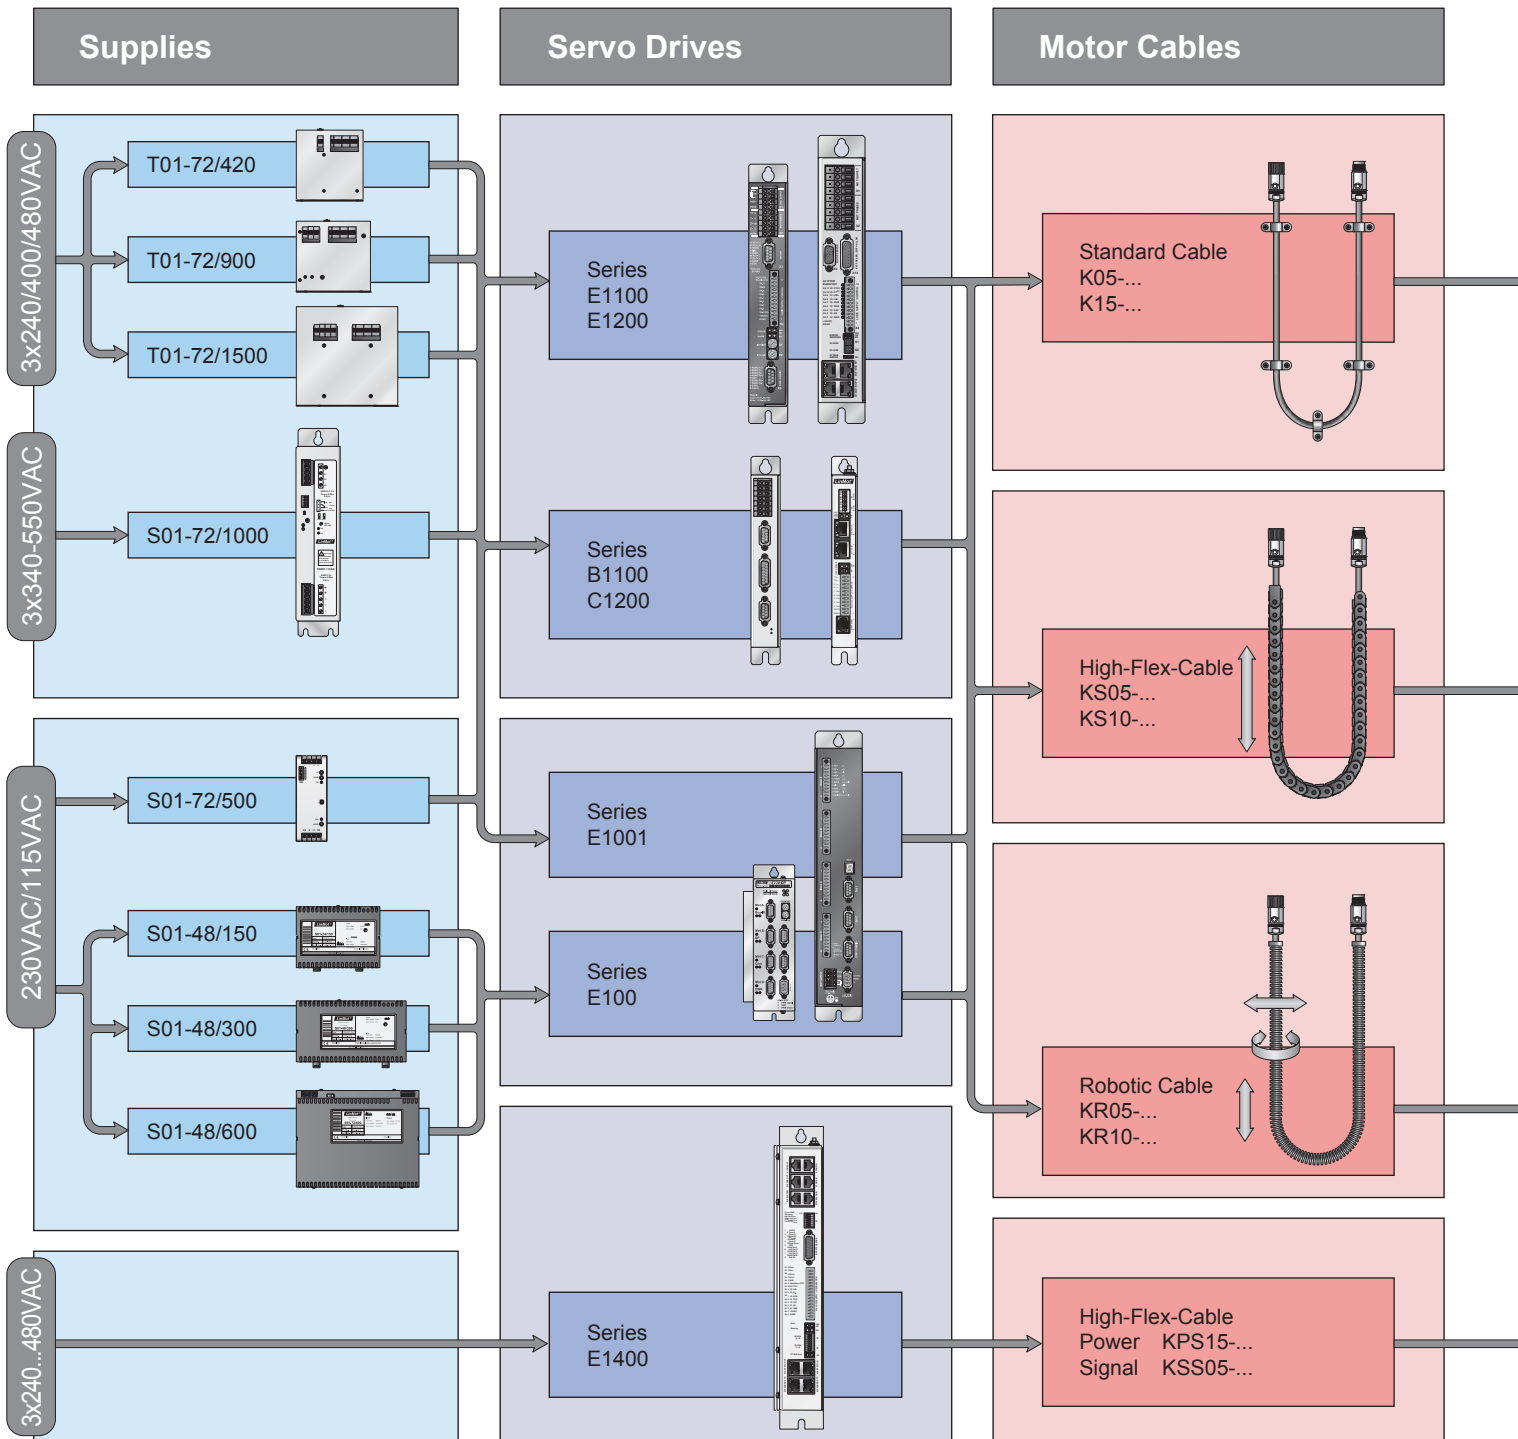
Supplies

Servo Drives

Motor Cables

3x240/400/480VAC

T01-72/420

T01-72/900

T01-72/1500

3x340-550VAC

S01-72/1000

230VAC/115VAC

S01-72/500

S01-48/150

S01-48/300

S01-48/600

3x240...480VAC

Series
E1100
E1200

Series
B1100
C1200

Series
E1001

Series
E100

Series
E1400

Standard Cable
K05-...
K15-...

High-Flex-Cable
KS05-...
KS10-...

Robotic Cable
KR05-...
KR10-...

High-Flex-Cable
Power KPS15-...
Signal KSS05-...